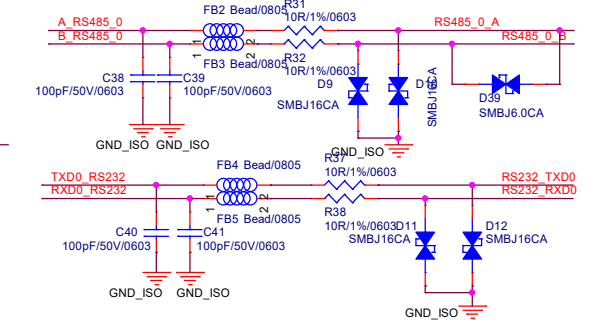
A_RS485_0
B_RS485_0
FB2 Bead/0805
R31
10R/1%/0603
RS485_0_A
RS485_0_B
1
2
1
2
FB3 Bead/0805
R32
10R/1%/0603
C38
C39
100pF/50V/0603
100pF/50V/0603
D9
SMBJ16CA
D10
SMBJ16CA
D39
SMBJ6.0CA
GND_ISO
GND_ISO
GND_ISO
TXD0_RS232
RXD0_RS232
FB4 Bead/0805
R37
10R/1%/0603
RS232_TXD0
RS232_RXD0
1
2
1
2
FB5 Bead/0805
R38
10R/1%/0603
D11
SMBJ16CA
D12
SMBJ16CA
C40
C41
100pF/50V/0603
100pF/50V/0603
GND_ISO
GND_ISO
GND_ISO